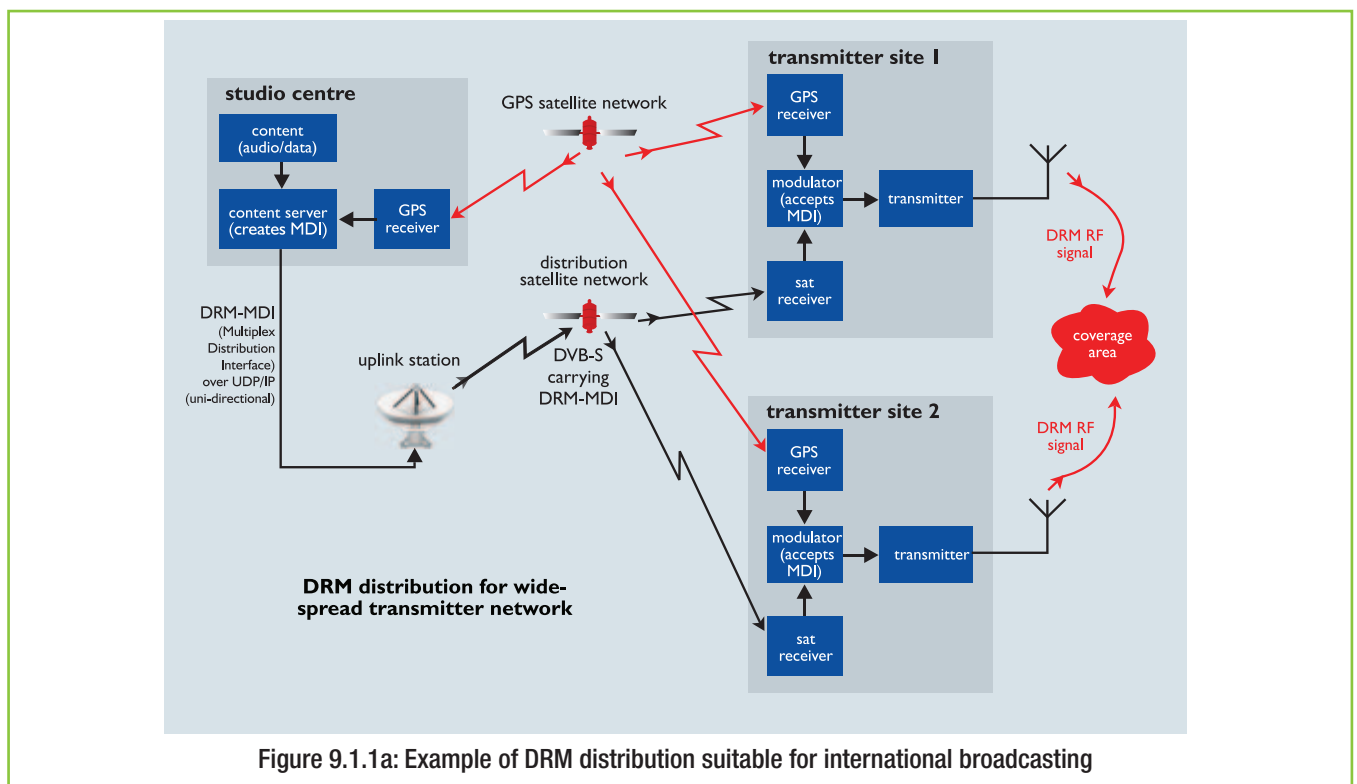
studio centre

content (audio/data)

content server (creates MDI)

GPS receiver

GPS satellite network

transmitter site 1

GPS receiver

modulator (accepts MDI)

transmitter

sat receiver

DRM RF signal

coverage area

distribution satellite network

DRM-MDI (Multiplex Distribution Interface) over UDP/IP (uni-directional)

uplink station

DVB-S carrying DRM-MDI

transmitter site 2

GPS receiver

modulator (accepts MDI)

transmitter

sat receiver

DRM RF signal

DRM distribution for widespread transmitter network

Figure 9.1.1a: Example of DRM distribution suitable for international broadcasting